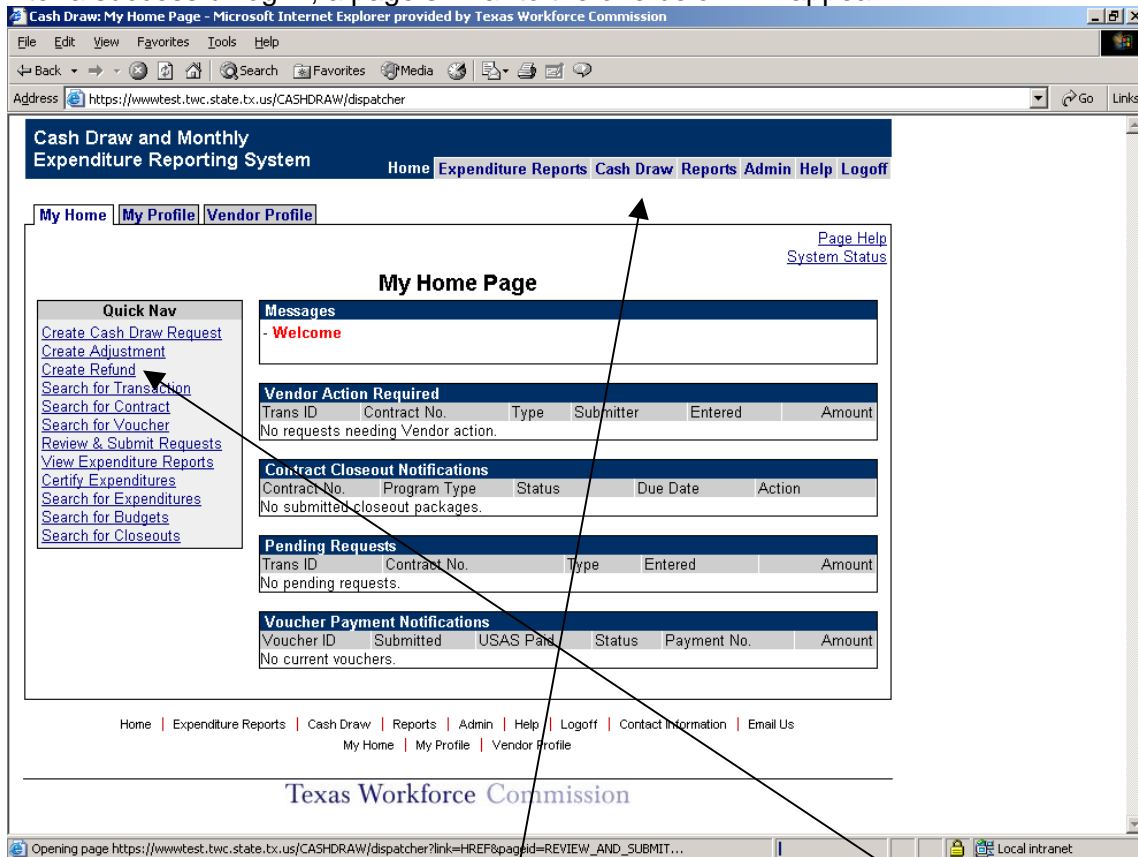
Cash Draw: My Home Page - Microsoft Internet Explorer provided by Texas Workforce Commission

File Edit View Favorites Tools Help

Back Search Favorites Media

Address https://wwwtest.twc.state.tx.us/CASHDRAW/dispatcher Go Links

Cash Draw and Monthly Expenditure Reporting System

Home Expenditure Reports Cash Draw Reports Admin Help Logoff

My Home My Profile Vendor Profile

Page Help
System Status

My Home Page

Quick Nav
Create Cash Draw Request
Create Adjustment
Create Refund
Search for Transaction
Search for Contract
Search for Voucher
Review & Submit Requests
View Expenditure Reports
Certify Expenditures
Search for Expenditures
Search for Budgets
Search for Closeouts

Messages
- Welcome

Vendor Action Required

| Trans ID | Contract No. | Type | Submitter | Entered | Amount |
|---|---|---|---|---|---|
| No requests needing Vendor action. | | | | | |

Contract Closeout Notifications

| Contract No. | Program Type | Status | Due Date | Action |
|---|---|---|---|---|
| No submitted closeout packages. | | | | |

Pending Requests

| Trans ID | Contract No. | Type | Entered | Amount |
|---|---|---|---|---|
| No pending requests. | | | | |

Voucher Payment Notifications

| Voucher ID | Submitted | USAS Paid | Status | Payment No. | Amount |
|---|---|---|---|---|---|
| No current vouchers. | | | | | |

Home | Expenditure Reports | Cash Draw | Reports | Admin | Help | Logoff | Contact Information | Email Us
My Home | My Profile | Vendor Profile

Texas Workforce Commission

Opening page https://wwwtest.twc.state.tx.us/CASHDRAW/dispatcher?link=HREF&pageid=REVIEW_AND_SUBMIT... Local intranet